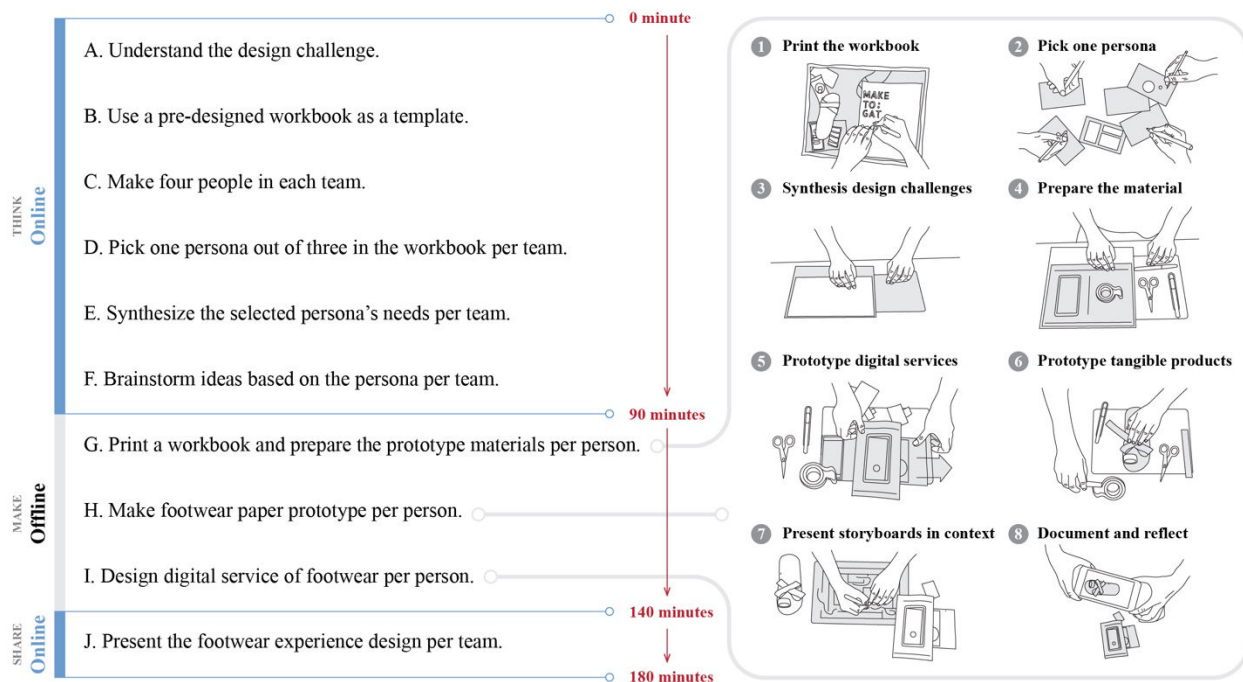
THINK
Online

0 minute

A. Understand the design challenge.

B. Use a pre-designed workbook as a template.

C. Make four people in each team.

D. Pick one persona out of three in the workbook per team.

E. Synthesize the selected persona's needs per team.

F. Brainstorm ideas based on the persona per team.

90 minutes

MAKE
Offline

G. Print a workbook and prepare the prototype materials per person.

H. Make footwear paper prototype per person.

I. Design digital service of footwear per person.

140 minutes

SHARE
Online

J. Present the footwear experience design per team.

180 minutes

1 Print the workbook

MAKE TO: GAT

2 Pick one persona

3 Synthesis design challenges

4 Prepare the material

5 Prototype digital services

6 Prototype tangible products

7 Present storyboards in context

8 Document and reflect